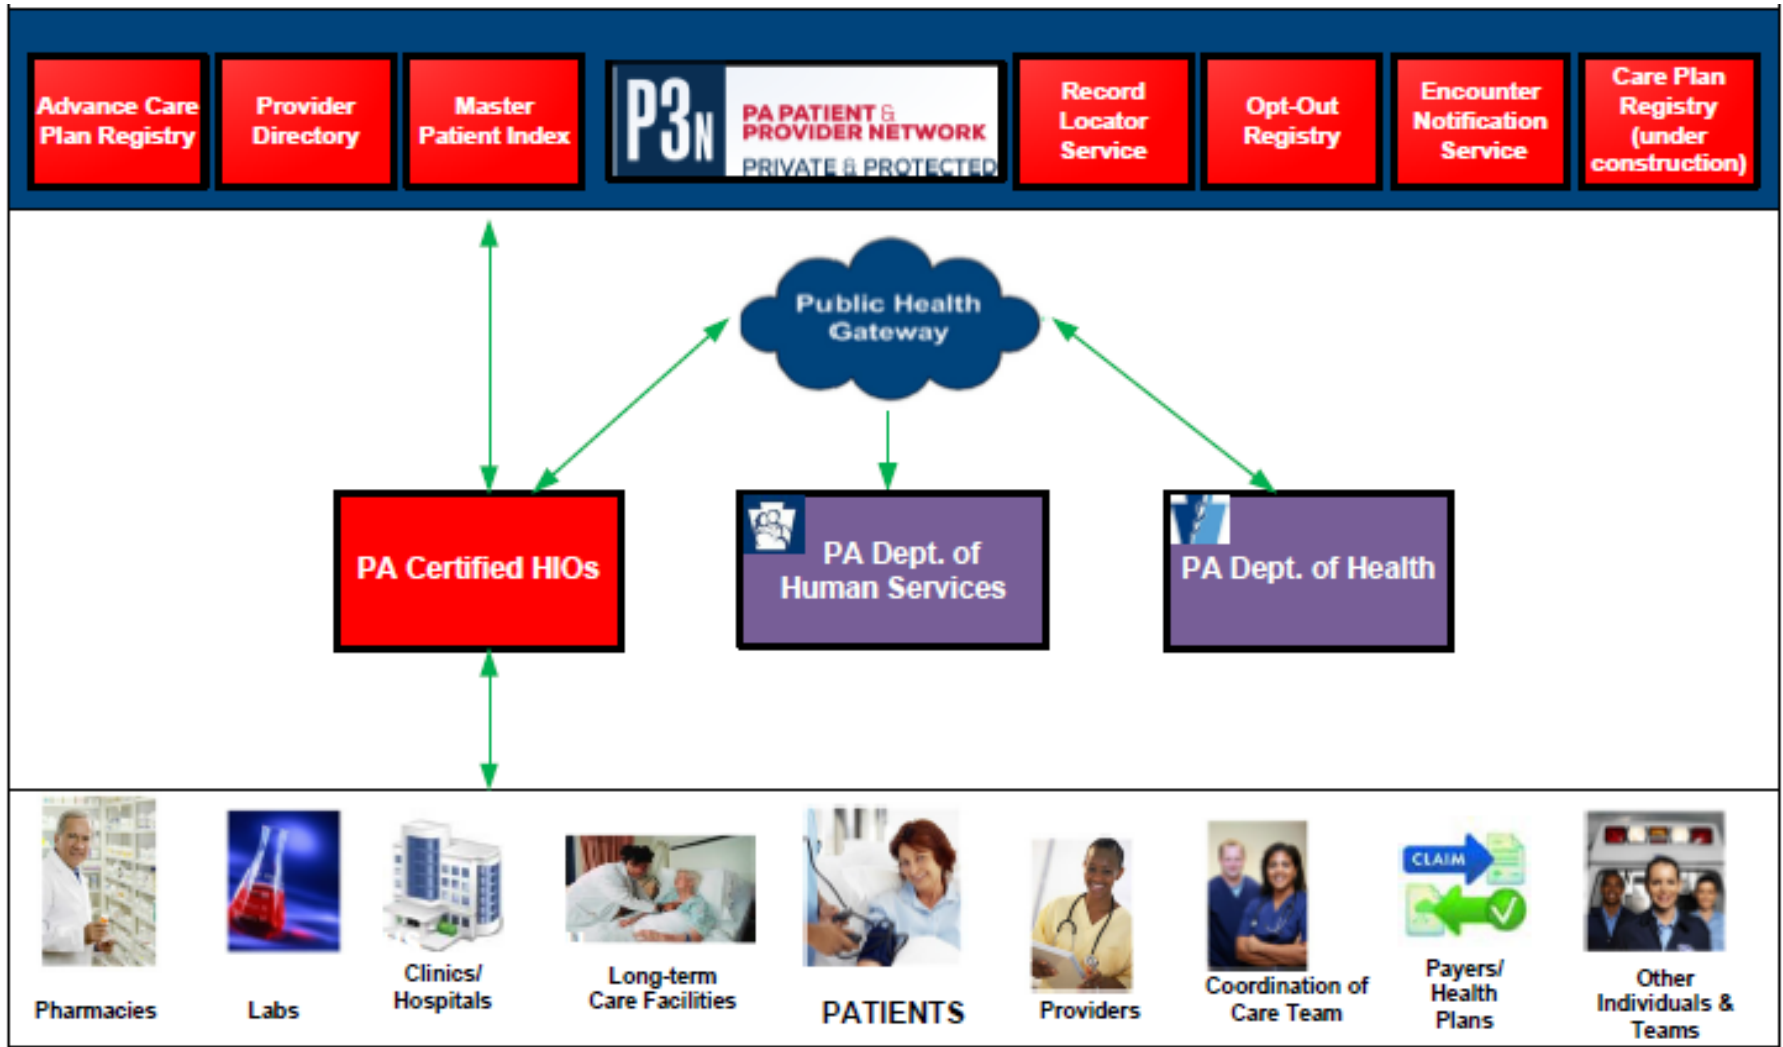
Advance Care Plan Registry

Provider Directory

Master Patient Index

P3N PA PATIENT & PROVIDER NETWORK PRIVATE & PROTECTED

Record Locator Service

Opt-Out Registry

Encounter Notification Service

Care Plan Registry (under construction)

Public Health Gateway

PA Certified HIOs

PA Dept. of Human Services

PA Dept. of Health

CLAIM

Pharmacies

Labs

Clinics/ Hospitals

Long-term Care Facilities

PATIENTS

Providers

Coordination of Care Team

Payers/ Health Plans

Other Individuals & Teams